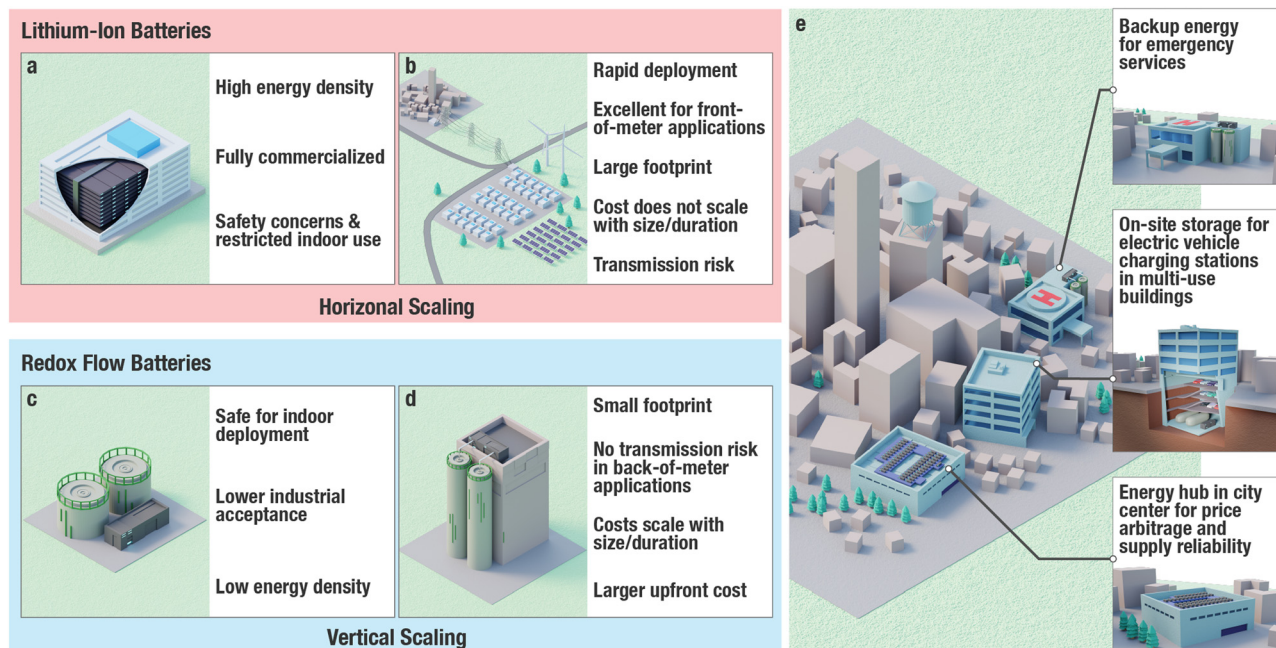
Lithium-Ion Batteries

a

High energy density

Fully commercialized

Safety concerns & restricted indoor use

b

Rapid deployment

Excellent for front-of-meter applications

Large footprint

Cost does not scale with size/duration

Transmission risk

Horizonal Scaling

Redox Flow Batteries

c

Safe for indoor deployment

Lower industrial acceptance

Low energy density

d

Small footprint

No transmission risk in back-of-meter applications

Costs scale with size/duration

Larger upfront cost

Vertical Scaling

e

Backup energy for emergency services

On-site storage for electric vehicle charging stations in multi-use buildings

Energy hub in city center for price arbitrage and supply reliability